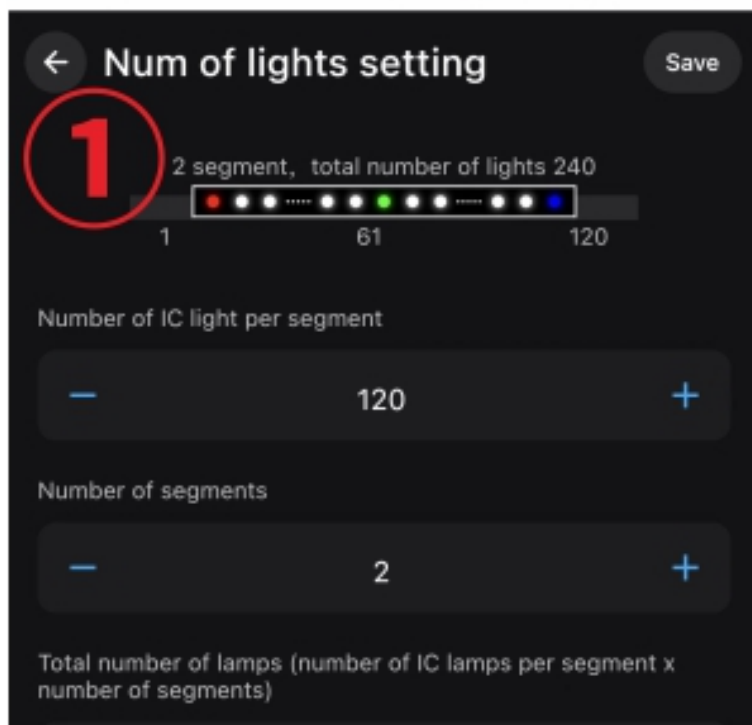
Num of lights setting

Save

1

2 segment, total number of lights 240

1 61 120

Number of IC light per segment

−
120
+

Number of segments

−
2
+

Total number of lamps (number of IC lamps per segment x number of segments)